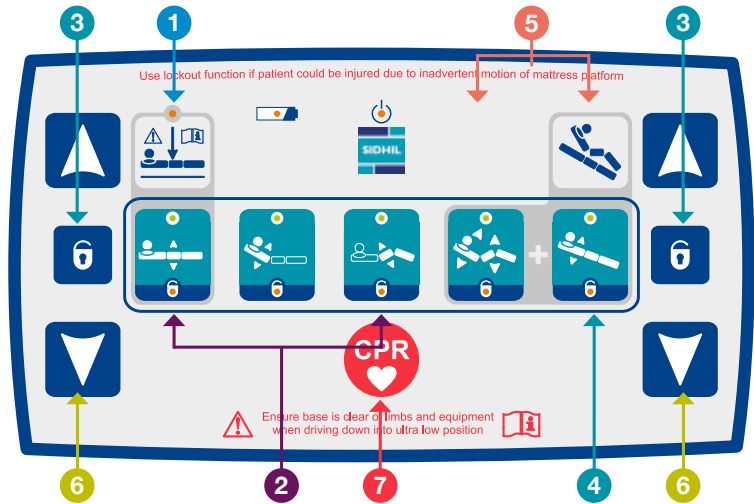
3
1
5
3
Use lockout function if patient could be injured due to inadvertent motion of mattress platform
SIDHIL
+
CPR
Ensure base is clear of limbs and equipment when driving down into ultra low position
6
2
7
4
6